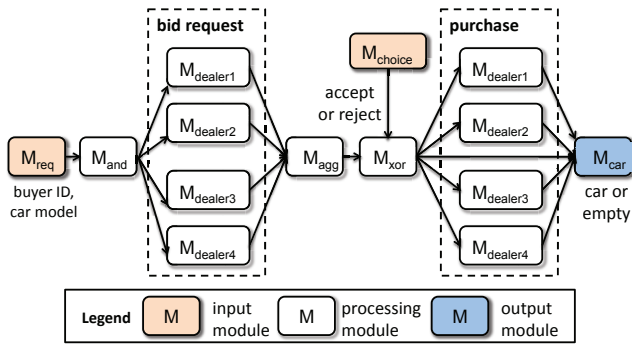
bid request

purchase

$M_{choice}$

accept or reject

$M_{req}$

buyer ID, car model

$M_{and}$

$M_{dealer1}$

$M_{dealer2}$

$M_{dealer3}$

$M_{dealer4}$

$M_{agg}$

$M_{xor}$

$M_{dealer1}$

$M_{dealer2}$

$M_{dealer3}$

$M_{dealer4}$

$M_{car}$

car or empty

Legend M input module M processing module M output module